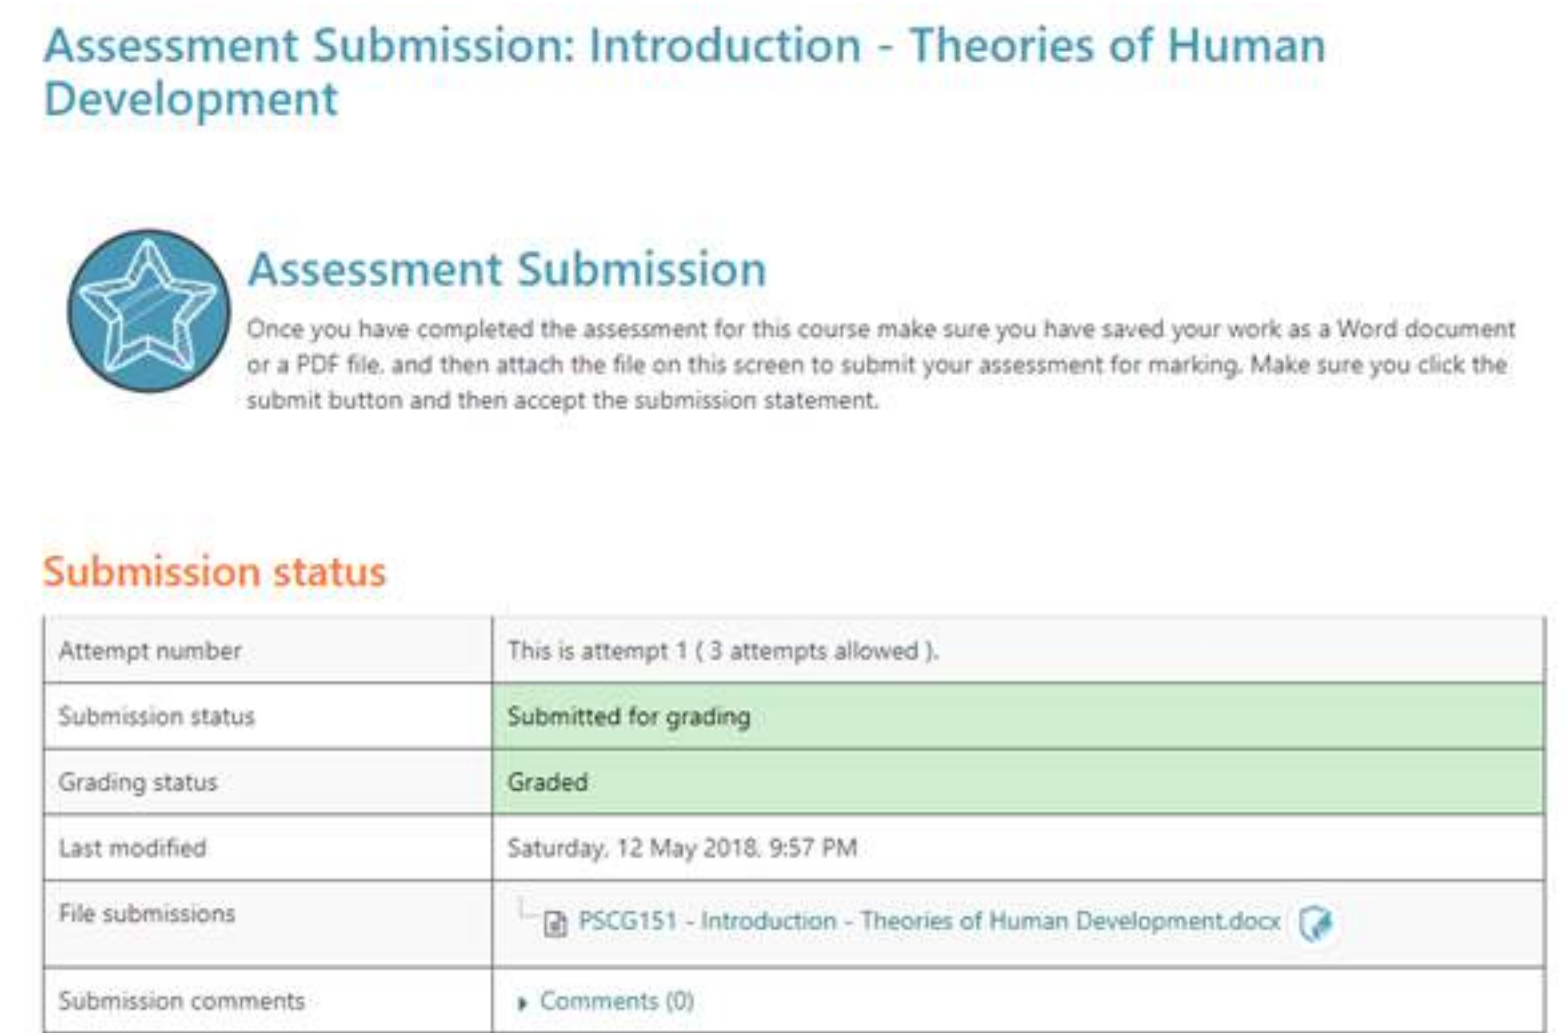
Assessment Submission: Introduction - Theories of Human Development

Assessment Submission

Once you have completed the assessment for this course make sure you have saved your work as a Word document or a PDF file, and then attach the file on this screen to submit your assessment for marking. Make sure you click the submit button and then accept the submission statement.

Submission status

| | |
|---|---|
| Attempt number | This is attempt 1 ( 3 attempts allowed ). |
| Submission status | Submitted for grading |
| Grading status | Graded |
| Last modified | Saturday, 12 May 2018, 9:57 PM |
| File submissions | PSCG151 - Introduction - Theories of Human Development.docx |
| Submission comments | Comments (0) |